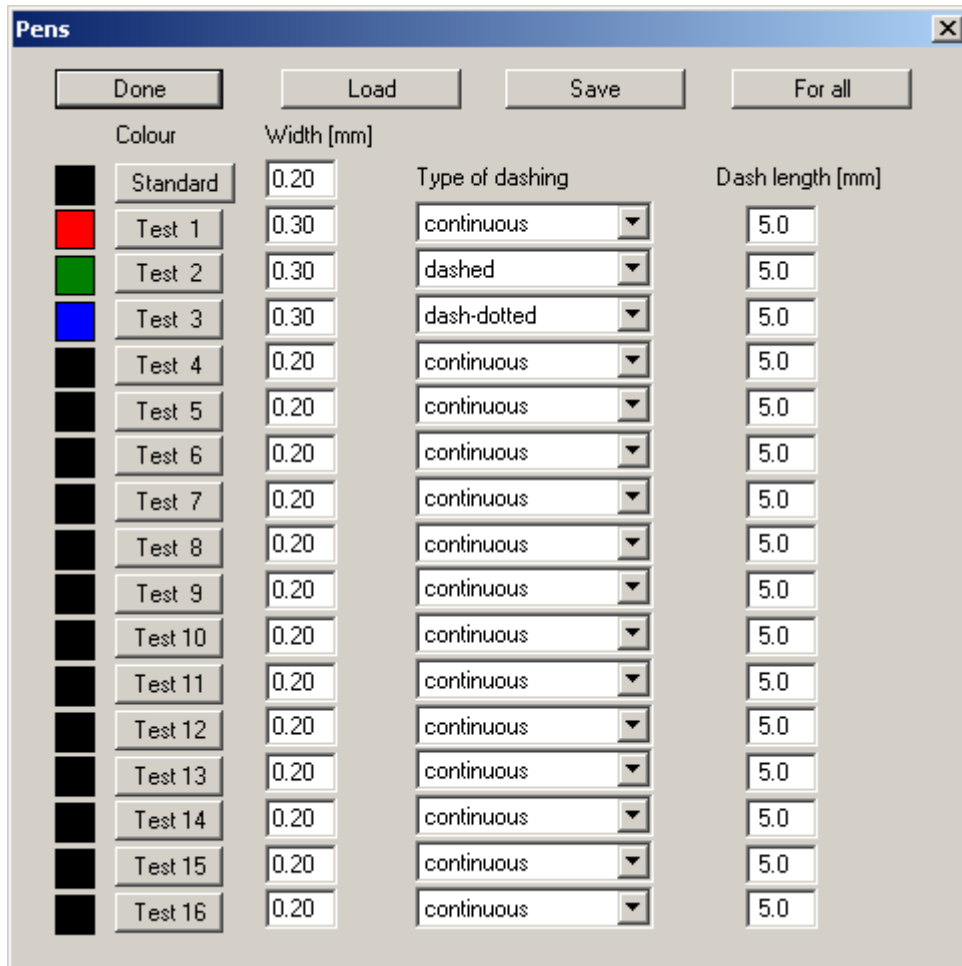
Pens

Done | Load | Save | For all

| Colour | Width [mm] | Type of dashing | Dash length [mm] |
|---|---|---|---|
| Standard | 0.20 | | |
| Test 1 | 0.30 | continuous | 5.0 |
| Test 2 | 0.30 | dashed | 5.0 |
| Test 3 | 0.30 | dash-dotted | 5.0 |
| Test 4 | 0.20 | continuous | 5.0 |
| Test 5 | 0.20 | continuous | 5.0 |
| Test 6 | 0.20 | continuous | 5.0 |
| Test 7 | 0.20 | continuous | 5.0 |
| Test 8 | 0.20 | continuous | 5.0 |
| Test 9 | 0.20 | continuous | 5.0 |
| Test 10 | 0.20 | continuous | 5.0 |
| Test 11 | 0.20 | continuous | 5.0 |
| Test 12 | 0.20 | continuous | 5.0 |
| Test 13 | 0.20 | continuous | 5.0 |
| Test 14 | 0.20 | continuous | 5.0 |
| Test 15 | 0.20 | continuous | 5.0 |
| Test 16 | 0.20 | continuous | 5.0 |